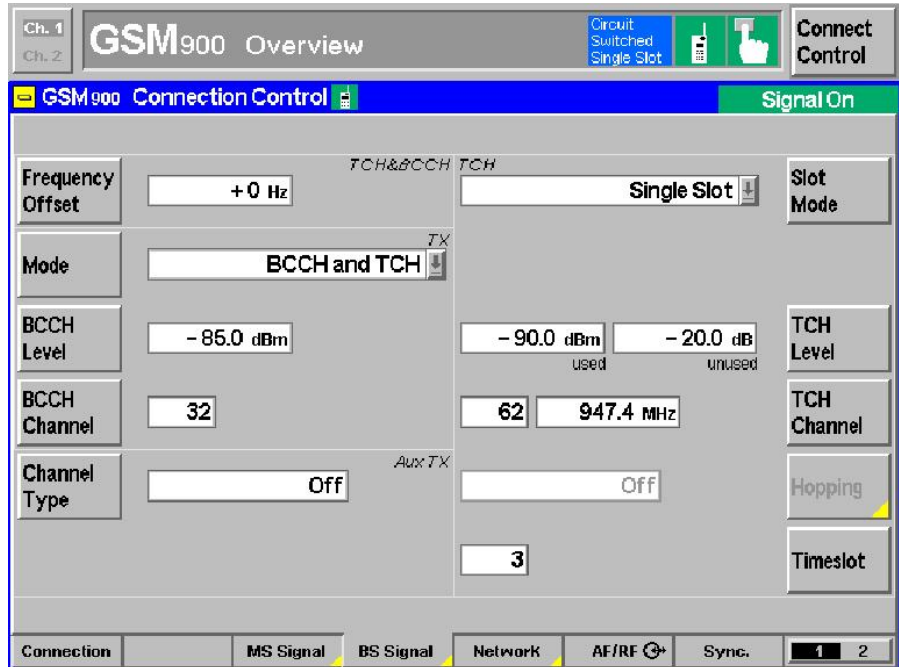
Ch. 1
Ch. 2
GSM900 Overview
Circuit Switched Single Slot
Connect Control

GSM900 Connection Control
Signal On

TCH&BCCH TCH

Frequency Offset
+0 Hz
Single Slot
Slot Mode

TX
Mode
BCCH and TCH

BCCH Level
−85.0 dBm
−90.0 dBm
used
−20.0 dB
unused
TCH Level

BCCH Channel
32
62
947.4 MHz
TCH Channel

AuxTX
Channel Type
Off
Off
Hopping

3
Timeslot

Connection
MS Signal
BS Signal
Network
AF/RF
Sync.
1 2